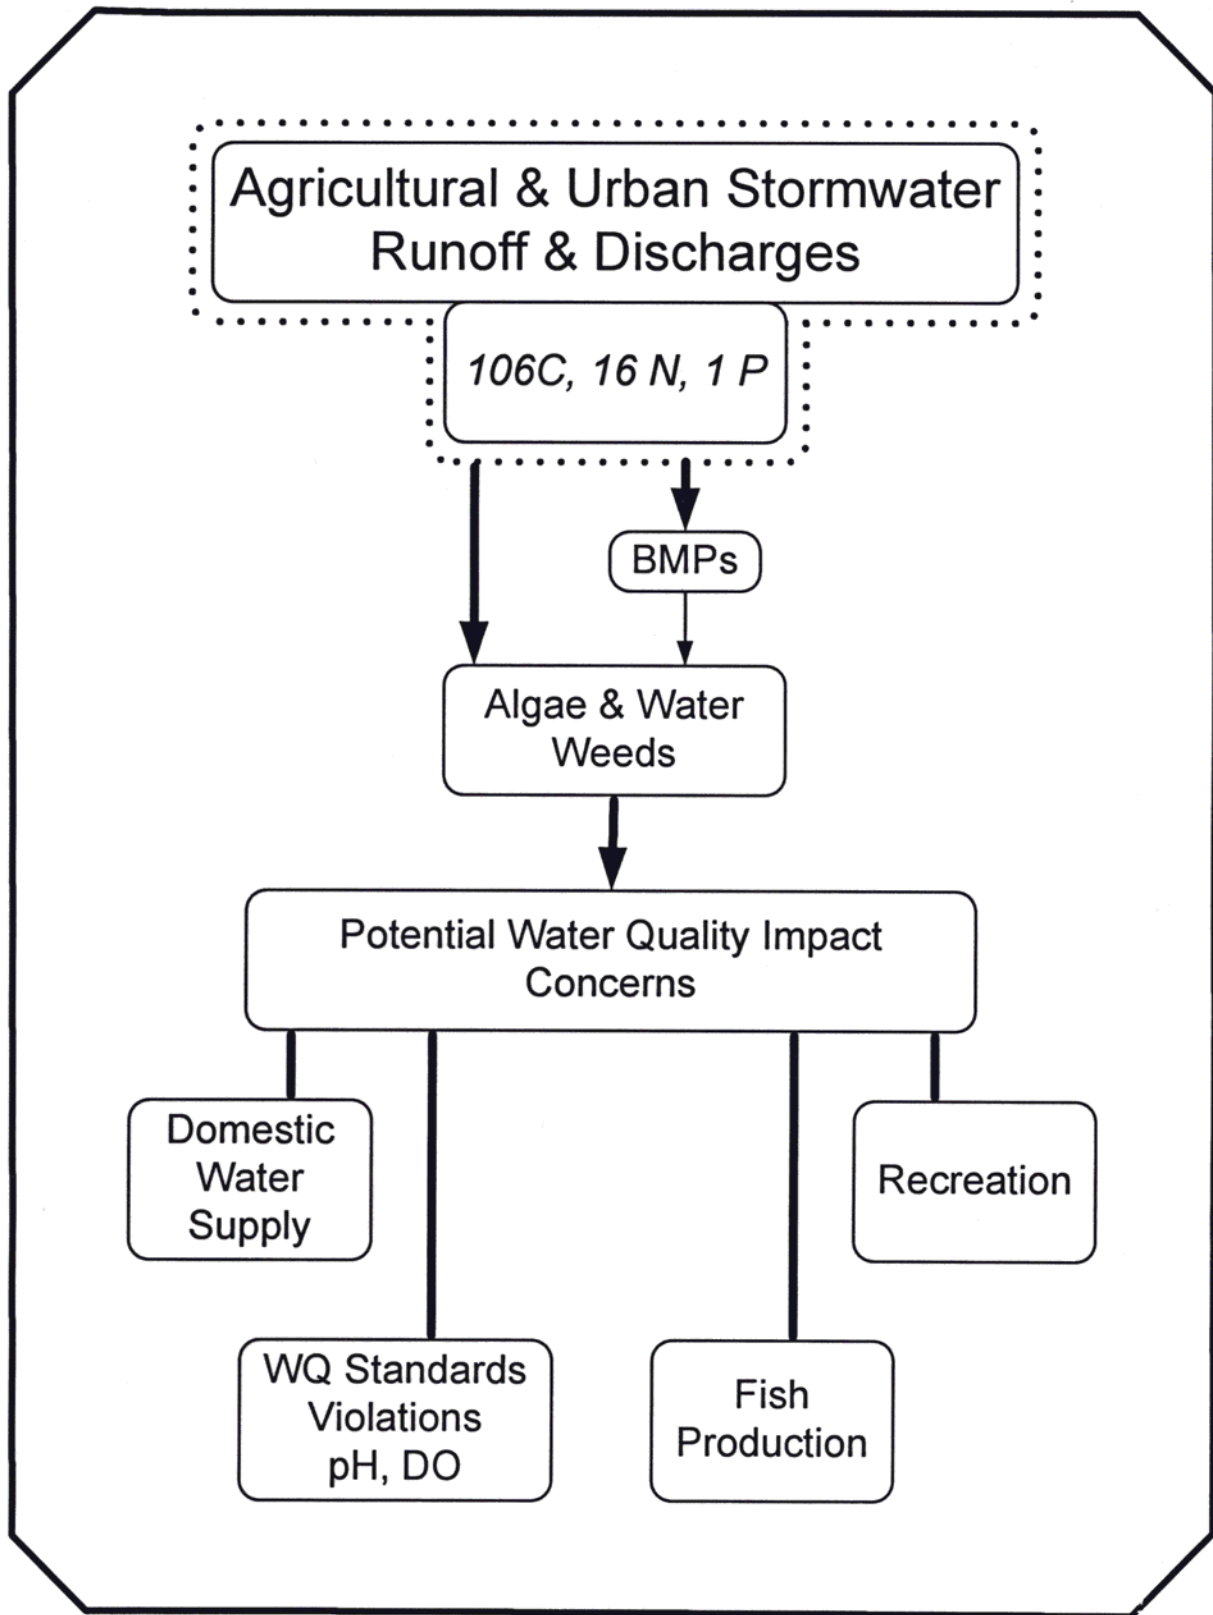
Agricultural & Urban Stormwater Runoff & Discharges

106C, 16 N, 1 P

BMPs

Algae & Water Weeds

Potential Water Quality Impact Concerns

Domestic Water Supply

Recreation

WQ Standards Violations pH, DO

Fish Production